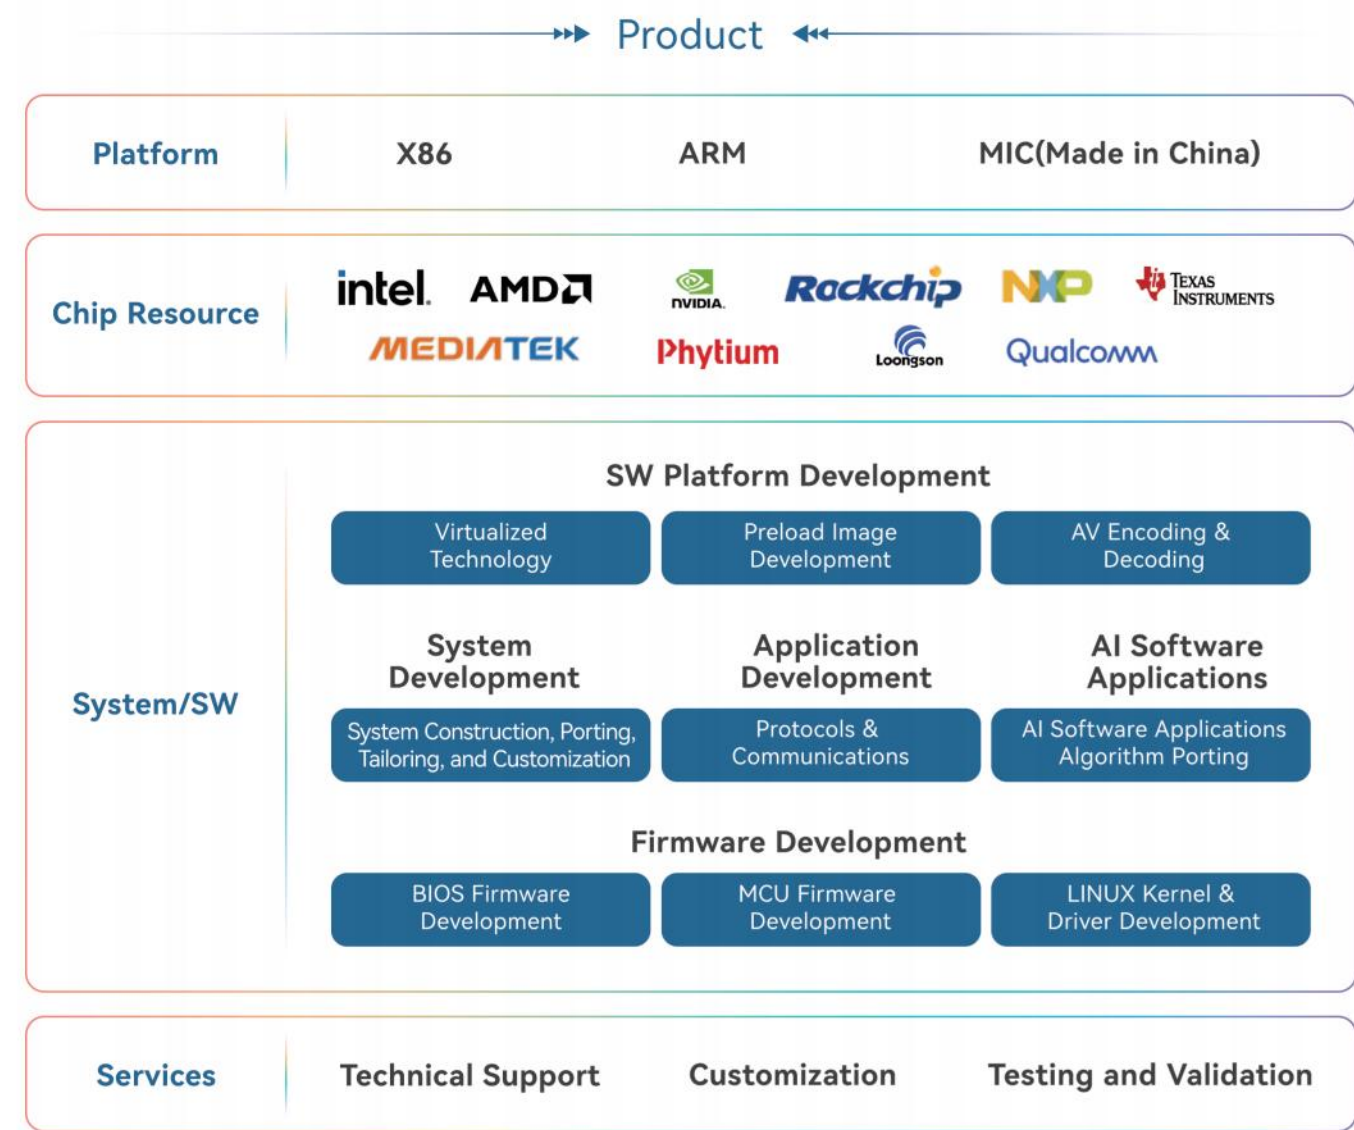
Product

Platform X86 ARM MIC(Made in China)

Chip Resource intel. AMD NVIDIA. Rockchip NXP TEXAS INSTRUMENTS MEDIATEK Phytium Loongson Qualcomm

System/SW

SW Platform Development

Virtualized Technology

Preload Image Development

AV Encoding & Decoding

System Development

Application Development

AI Software Applications

System Construction, Porting, Tailoring, and Customization

Protocols & Communications

AI Software Applications Algorithm Porting

Firmware Development

BIOS Firmware Development

MCU Firmware Development

LINUX Kernel & Driver Development

Services Technical Support Customization Testing and Validation